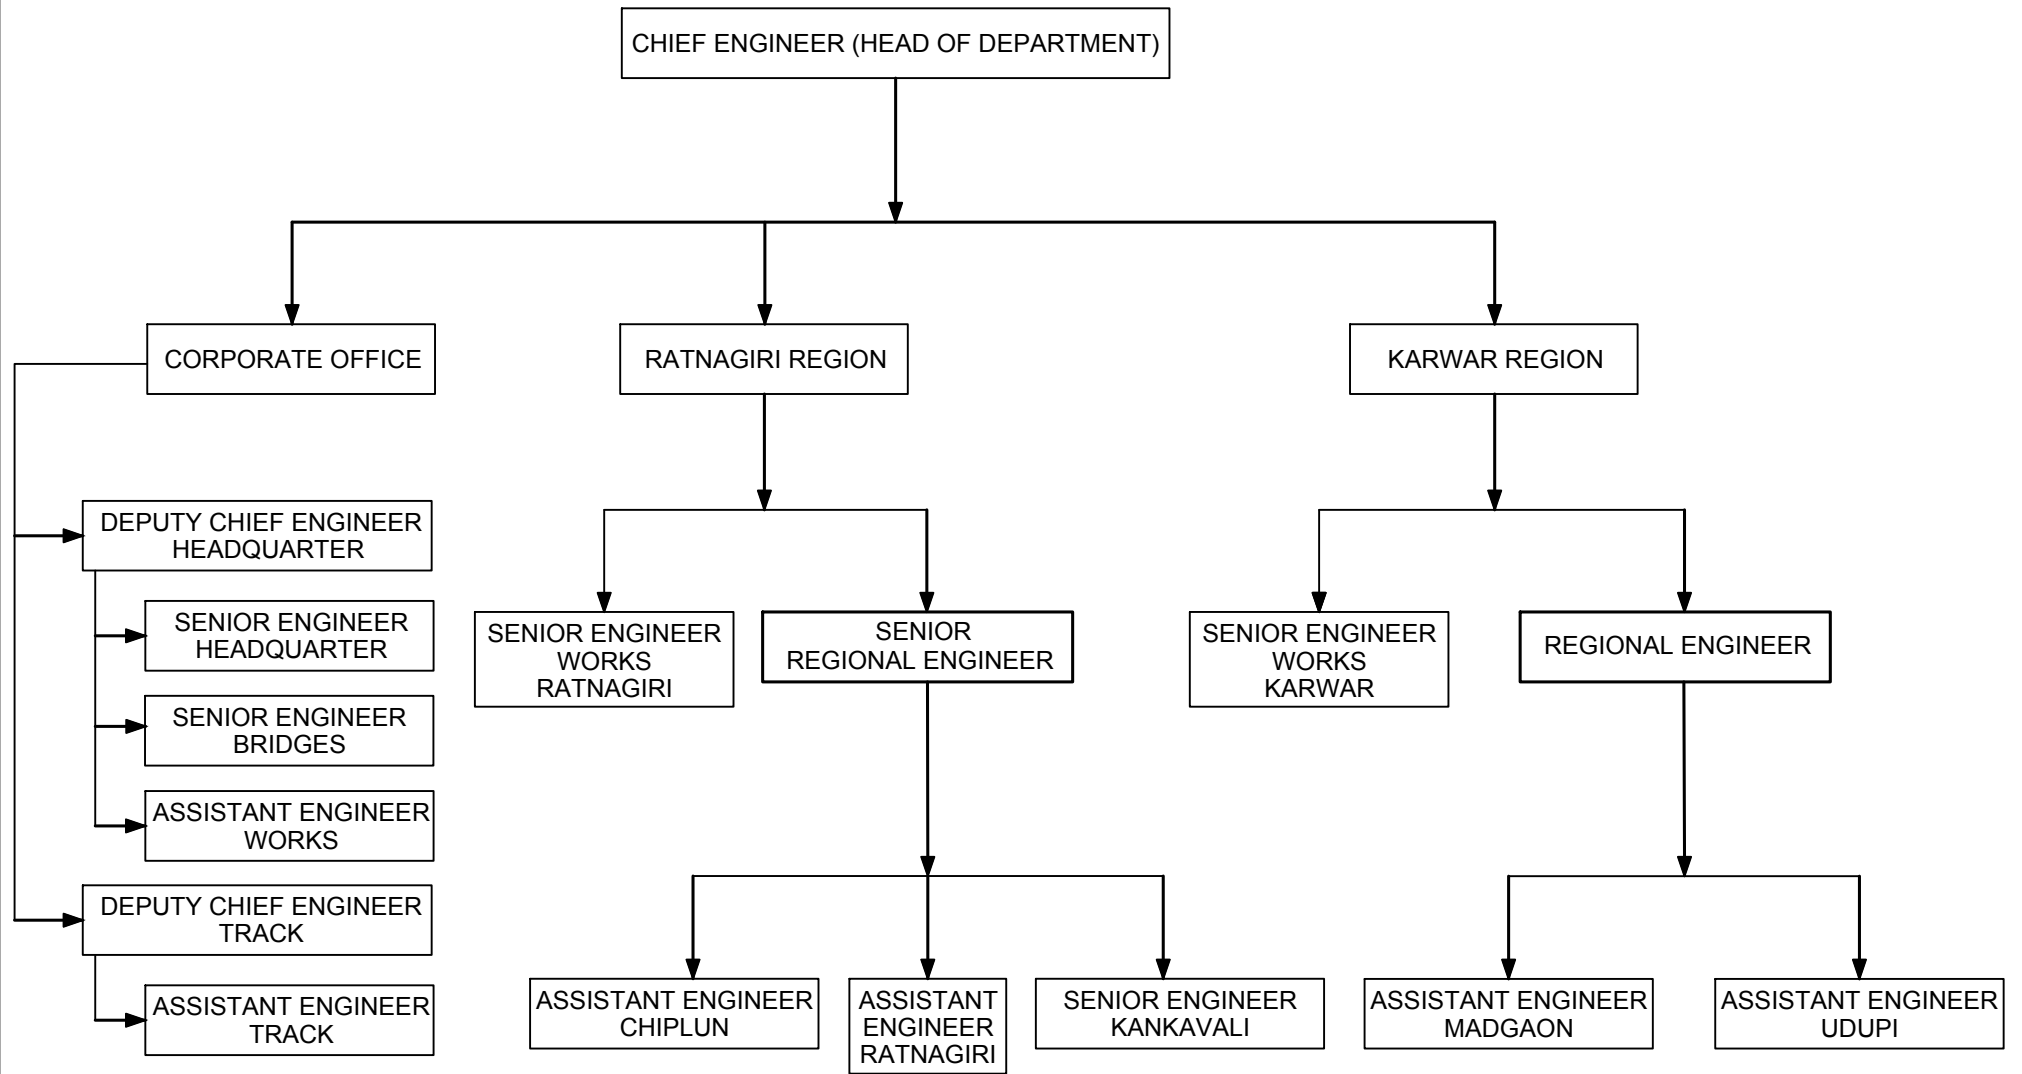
CHIEF ENGINEER (HEAD OF DEPARTMENT)

CORPORATE OFFICE

RATNAGIRI REGION

KARWAR REGION

DEPUTY CHIEF ENGINEER HEADQUARTER

SENIOR ENGINEER HEADQUARTER

SENIOR ENGINEER BRIDGES

ASSISTANT ENGINEER WORKS

DEPUTY CHIEF ENGINEER TRACK

ASSISTANT ENGINEER TRACK

SENIOR ENGINEER WORKS RATNAGIRI

SENIOR REGIONAL ENGINEER

ASSISTANT ENGINEER CHIPLUN

ASSISTANT ENGINEER RATNAGIRI

SENIOR ENGINEER KANKAVALI

SENIOR ENGINEER WORKS KARWAR

REGIONAL ENGINEER

ASSISTANT ENGINEER MADGAON

ASSISTANT ENGINEER UDUPI